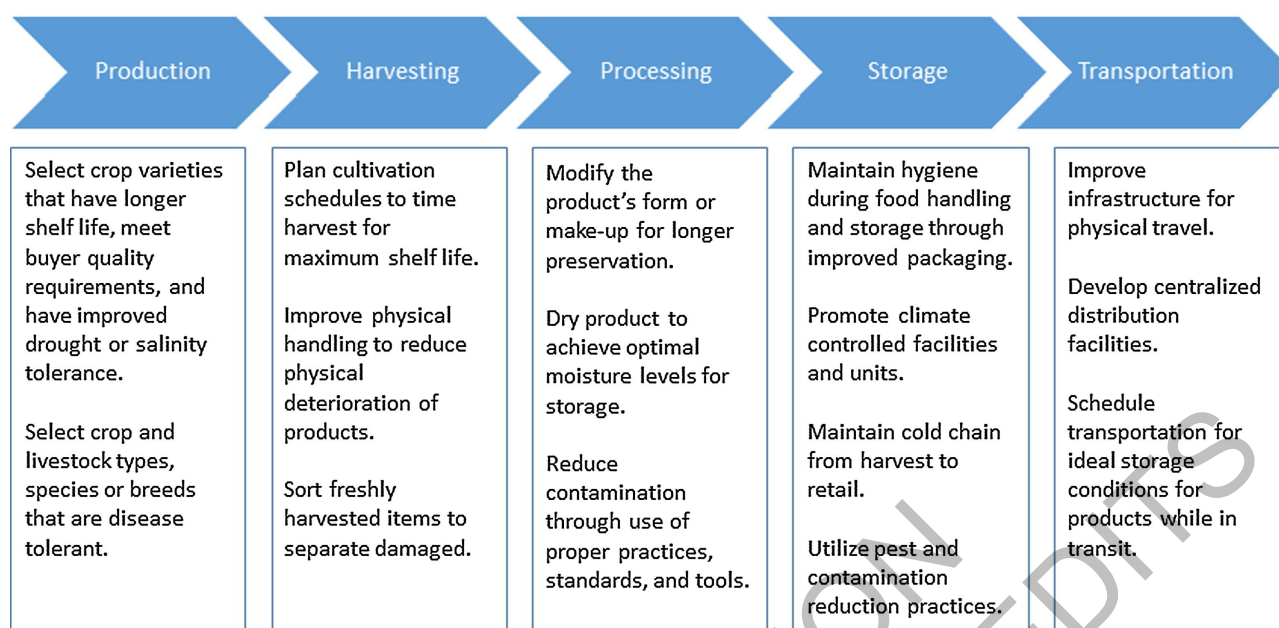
Production

Harvesting

Processing

Storage

Transportation

Select crop varieties that have longer shelf life, meet buyer quality requirements, and have improved drought or salinity tolerance.

Select crop and livestock types, species or breeds that are disease tolerant.

Plan cultivation schedules to time harvest for maximum shelf life.

Improve physical handling to reduce physical deterioration of products.

Sort freshly harvested items to separate damaged.

Modify the product's form or make-up for longer preservation.

Dry product to achieve optimal moisture levels for storage.

Reduce contamination through use of proper practices, standards, and tools.

Maintain hygiene during food handling and storage through improved packaging.

Promote climate controlled facilities and units.

Maintain cold chain from harvest to retail.

Utilize pest and contamination reduction practices.

Improve infrastructure for physical travel.

Develop centralized distribution facilities.

Schedule transportation for ideal storage conditions for products while in transit.